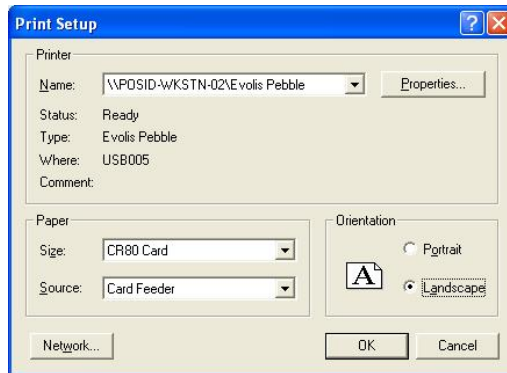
Print Setup

Printer

Name: \\POSID-WKSTN-02\Evolis Pebble

Properties...

Status: Ready
Type: Evolis Pebble
Where: USB005
Comment:

Paper

Size: CR80 Card

Source: Card Feeder

Orientation

A

Portrait

Landscape

Network...

OK

Cancel